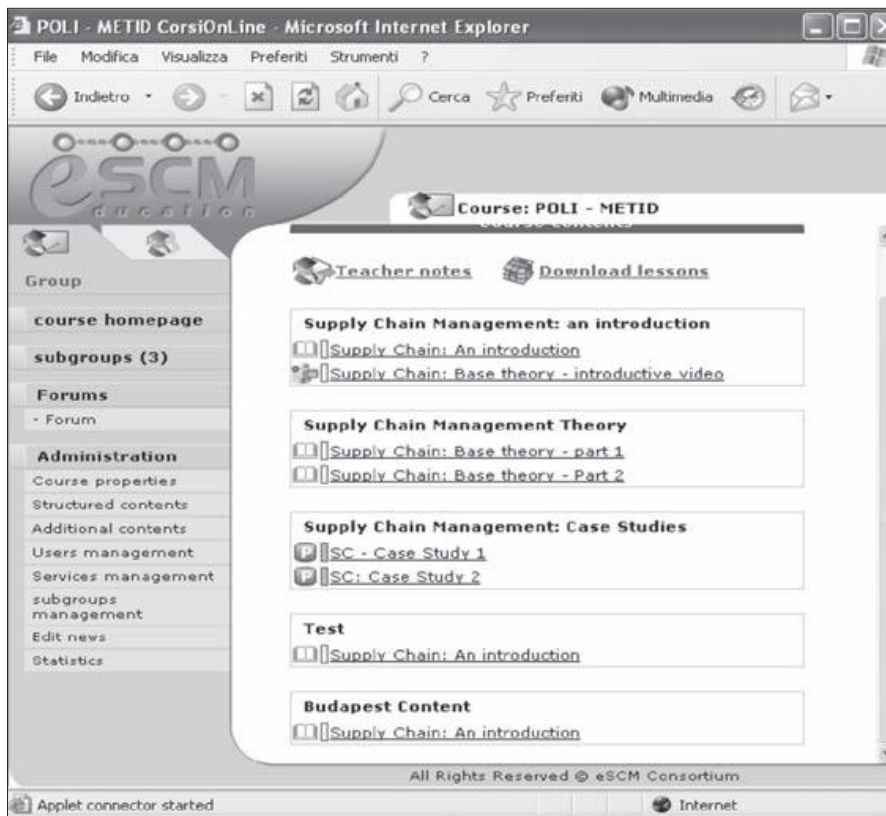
POLI - METID CorsiOnLine - Microsoft Internet Explorer

File Modifica Visualizza Preferiti Strumenti ?

Indietro Cerca Preferiti Multimedia

eSCM education

Course: POLI - METID

Group

course homepage

subgroups (3)

Forums

- Forum

Administration

Course properties

Structured contents

Additional contents

Users management

Services management

subgroups management

Edit news

Statistics

Teacher notes Download lessons

Supply Chain Management: an introduction

Supply Chain: An introduction

Supply Chain: Base theory - introductive video

Supply Chain Management Theory

Supply Chain: Base theory - part 1

Supply Chain: Base theory - Part 2

Supply Chain Management: Case Studies

SC - Case Study 1

SC: Case Study 2

Test

Supply Chain: An introduction

Budapest Content

Supply Chain: An introduction

All Rights Reserved © eSCM Consortium

Applet connector started

Internet